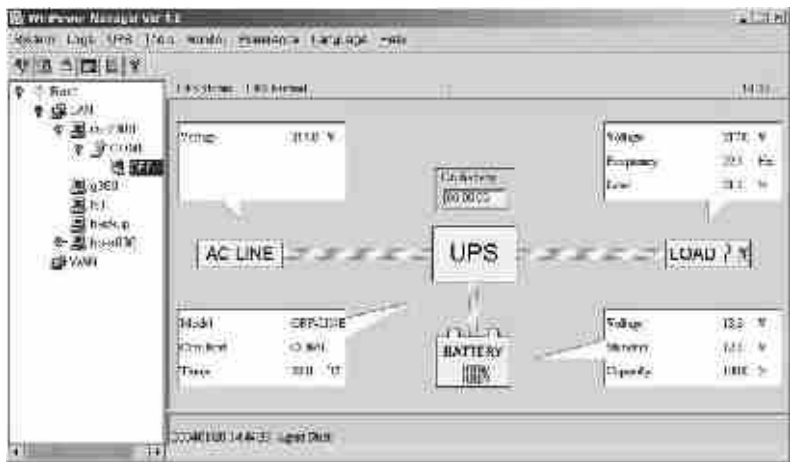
WinPower Manager Ver 1.x

System Logs UPS Tools Monitor Parameters Language Help

Root
LAN
COM1
Voltage 220.0 V
Voltage 220.0 V
Frequency 50.0 Hz
Load 20.0 %
On Battery 00:00:00
AC LINE
UPS
LOAD
Model
Voltage 13.5 V
Capacity 100 %
BATTERY
WAN
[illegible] Ups Status